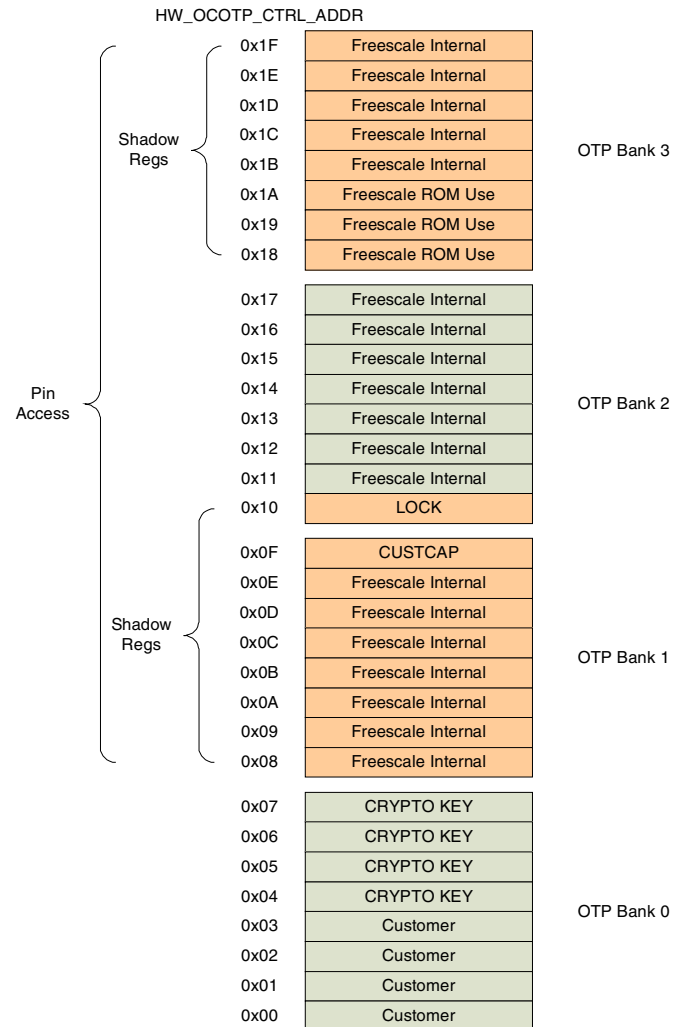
HW_OCOTP_CTRL_ADDR

Pin Access

Shadow Regs

0x1F Freescale Internal
0x1E Freescale Internal
0x1D Freescale Internal
0x1C Freescale Internal
0x1B Freescale Internal
0x1A Freescale ROM Use
0x19 Freescale ROM Use
0x18 Freescale ROM Use

OTP Bank 3

0x17 Freescale Internal
0x16 Freescale Internal
0x15 Freescale Internal
0x14 Freescale Internal
0x13 Freescale Internal
0x12 Freescale Internal
0x11 Freescale Internal
0x10 LOCK

OTP Bank 2

Shadow Regs

0x0F CUSTCAP
0x0E Freescale Internal
0x0D Freescale Internal
0x0C Freescale Internal
0x0B Freescale Internal
0x0A Freescale Internal
0x09 Freescale Internal
0x08 Freescale Internal

OTP Bank 1

0x07 CRYPTO KEY
0x06 CRYPTO KEY
0x05 CRYPTO KEY
0x04 CRYPTO KEY
0x03 Customer
0x02 Customer
0x01 Customer
0x00 Customer

OTP Bank 0